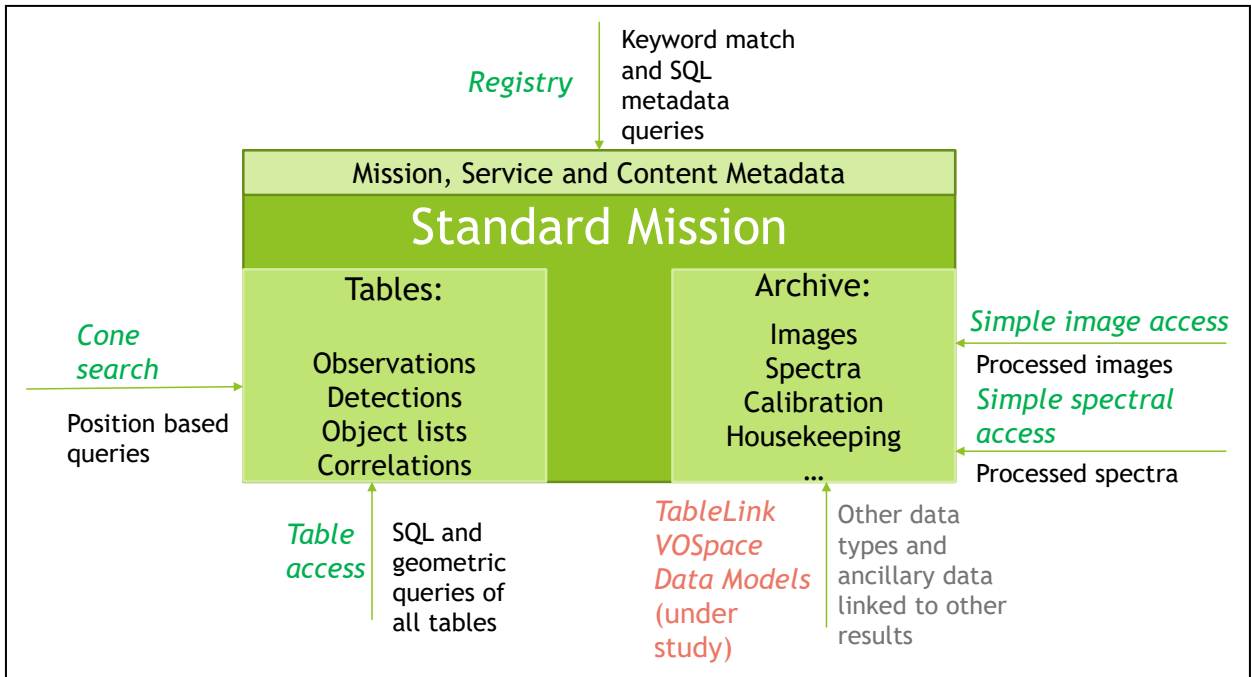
Registry

Keyword match and SQL metadata queries

Mission, Service and Content Metadata

Standard Mission

Tables:

Observations
Detections
Object lists
Correlations

Archive:

Images
Spectra
Calibration
Housekeeping
…

Cone search

Position based queries

Simple image access

Processed images

Simple spectral access

Processed spectra

Table access

SQL and geometric queries of all tables

TableLink
VOSpace
Data Models
(under study)

Other data types and ancillary data linked to other results